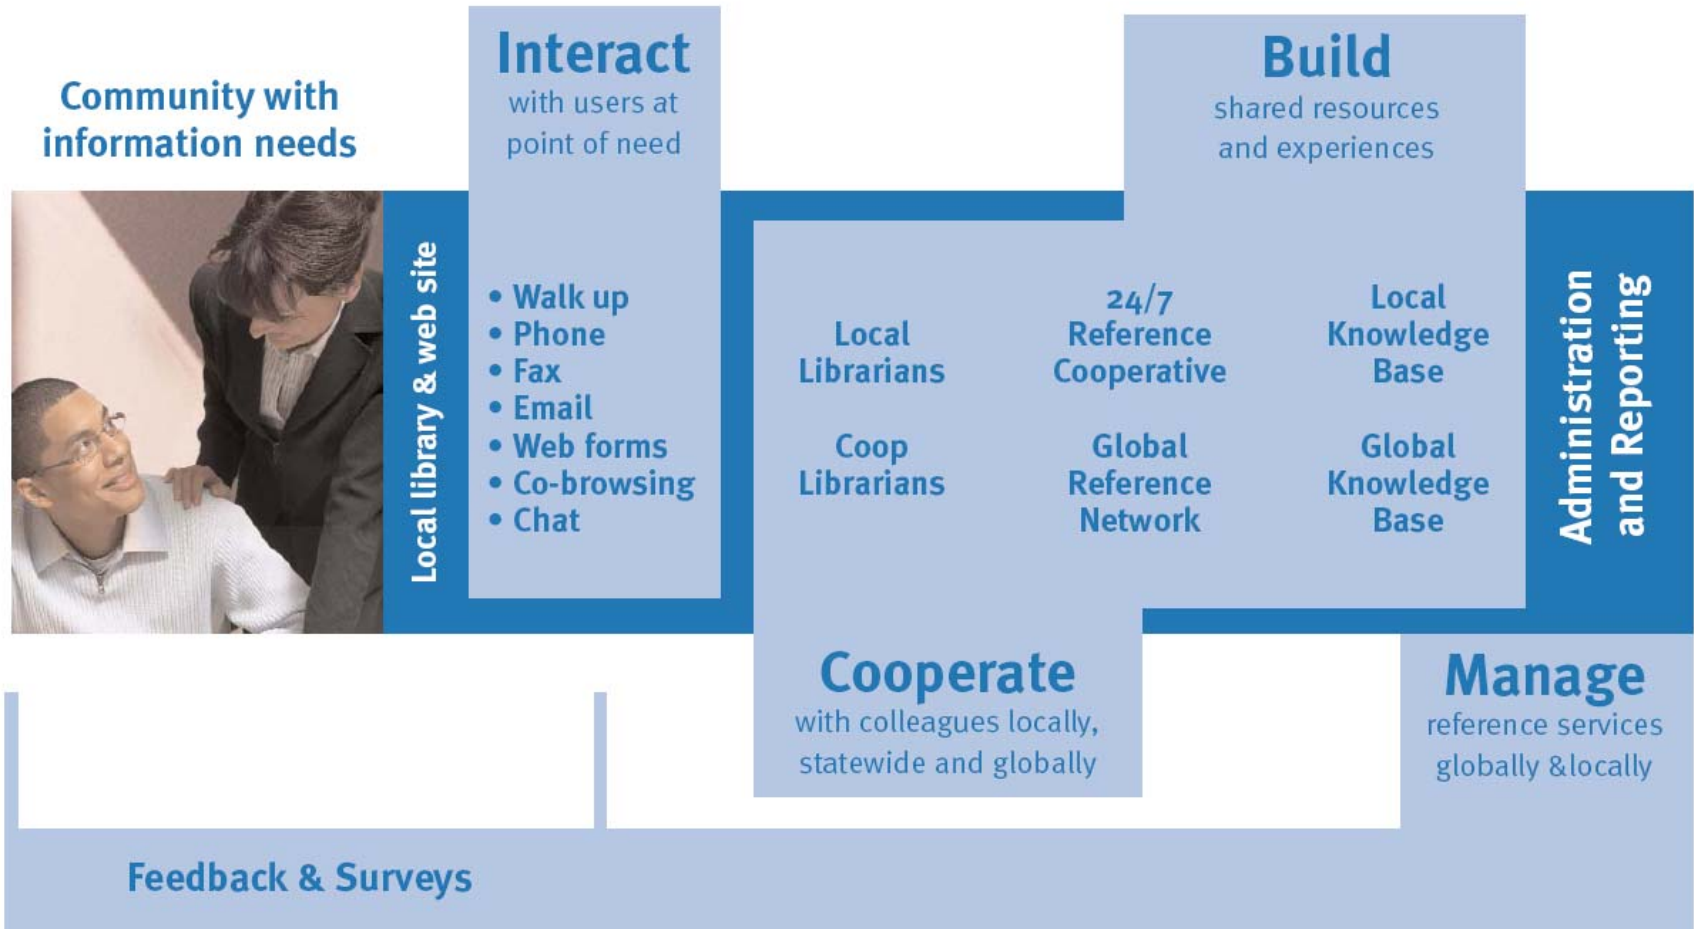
Community with information needs

Interact
with users at point of need

Build
shared resources and experiences

Local library & web site

• Walk up
• Phone
• Fax
• Email
• Web forms
• Co-browsing
• Chat

Local Librarians

Coop Librarians

24/7 Reference Cooperative

Global Reference Network

Local Knowledge Base

Global Knowledge Base

Administration and Reporting

Cooperate
with colleagues locally, statewide and globally

Manage
reference services globally &locally

Feedback & Surveys